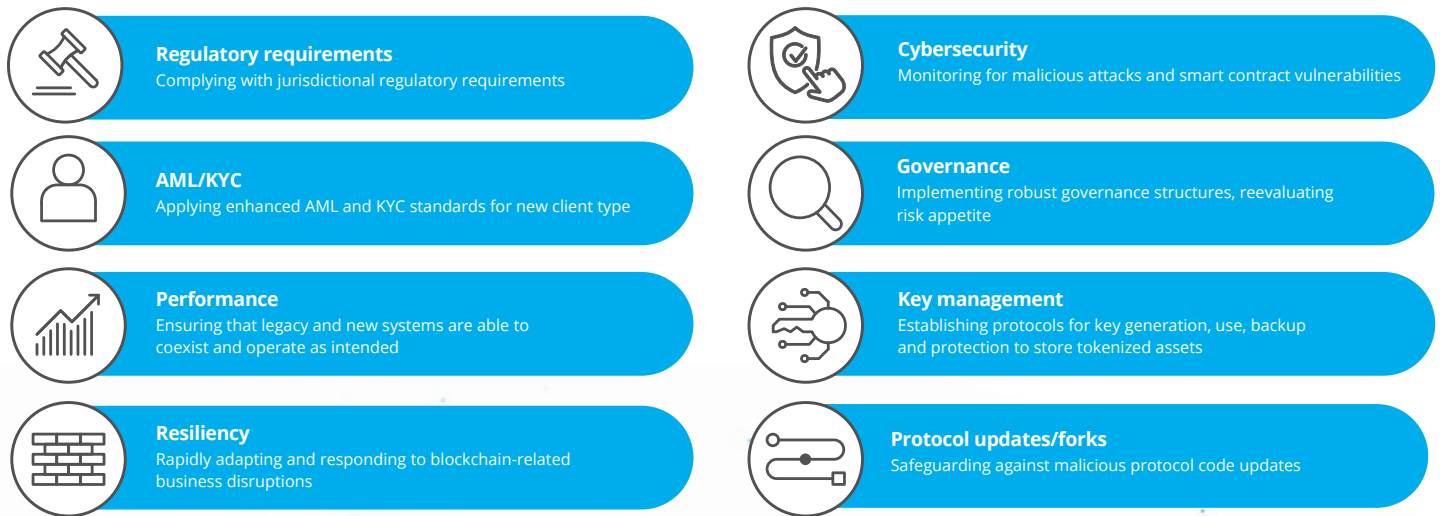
Regulatory requirements
Complying with jurisdictional regulatory requirements

AML/KYC
Applying enhanced AML and KYC standards for new client type

Performance
Ensuring that legacy and new systems are able to coexist and operate as intended

Resiliency
Rapidly adapting and responding to blockchain-related business disruptions

Cybersecurity
Monitoring for malicious attacks and smart contract vulnerabilities

Governance
Implementing robust governance structures, reevaluating risk appetite

Key management
Establishing protocols for key generation, use, backup and protection to store tokenized assets

Protocol updates/forks
Safeguarding against malicious protocol code updates